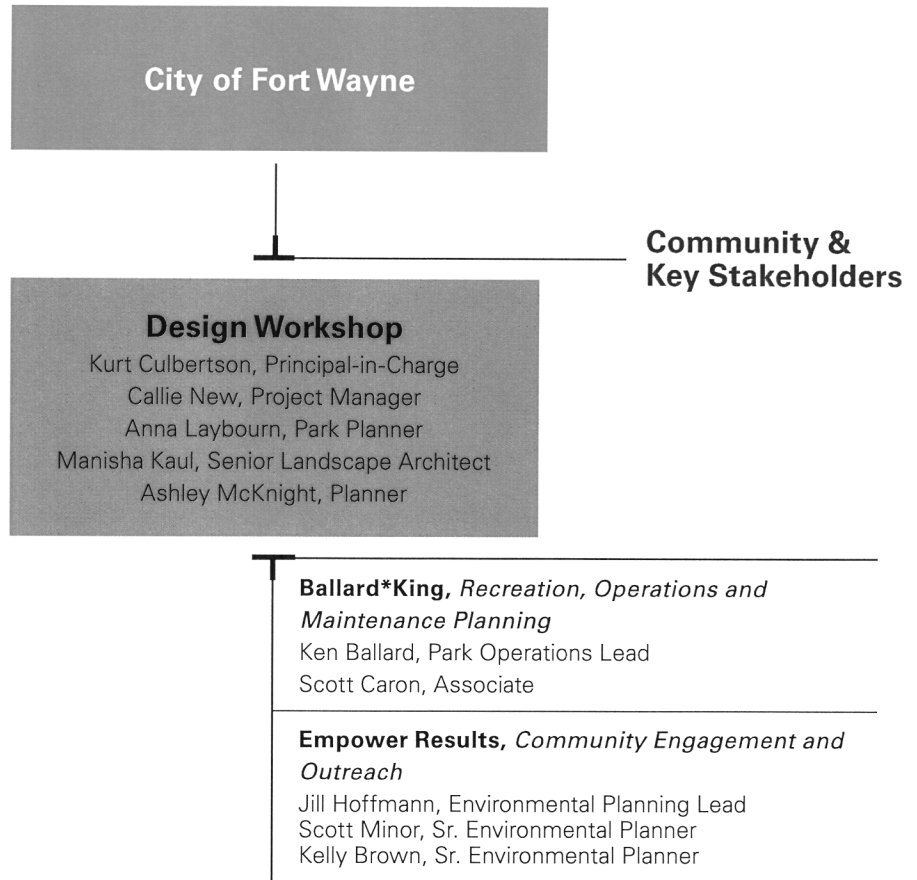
City of Fort Wayne

Community & Key Stakeholders

Design Workshop
Kurt Culbertson, Principal-in-Charge
Callie New, Project Manager
Anna Laybourn, Park Planner
Manisha Kaul, Senior Landscape Architect
Ashley McKnight, Planner

**Ballard*King,** *Recreation, Operations and Maintenance Planning*
Ken Ballard, Park Operations Lead
Scott Caron, Associate

**Empower Results,** *Community Engagement and Outreach*
Jill Hoffmann, Environmental Planning Lead
Scott Minor, Sr. Environmental Planner
Kelly Brown, Sr. Environmental Planner